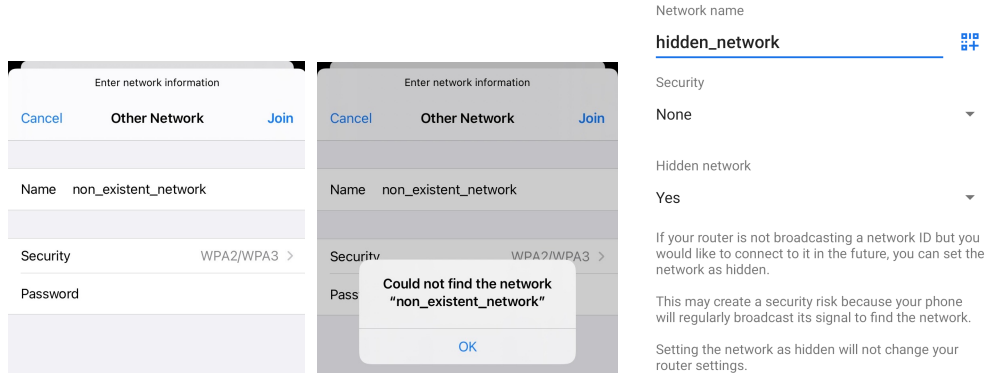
Enter network information

Cancel Other Network Join

Name non_existent_network

Security WPA2/WPA3 >

Password

Enter network information

Cancel Other Network Join

Name non_existent_network

Security WPA2/WPA3 >

Pass

Could not find the network "non_existent_network"

OK

Network name

hidden_network

Security

None

Hidden network

Yes

If your router is not broadcasting a network ID but you would like to connect to it in the future, you can set the network as hidden.

This may create a security risk because your phone will regularly broadcast its signal to find the network.

Setting the network as hidden will not change your router settings.